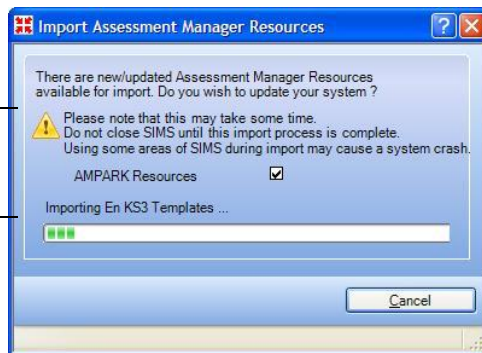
Import Assessment Manager Resources

There are new/updated Assessment Manager Resources available for import. Do you wish to update your system ?

Please note that this may take some time.
Do not close SIMS until this import process is complete.
Using some areas of SIMS during import may cause a system crash.

AMPARK Resources

Importing En KS3 Templates ...

Cancel